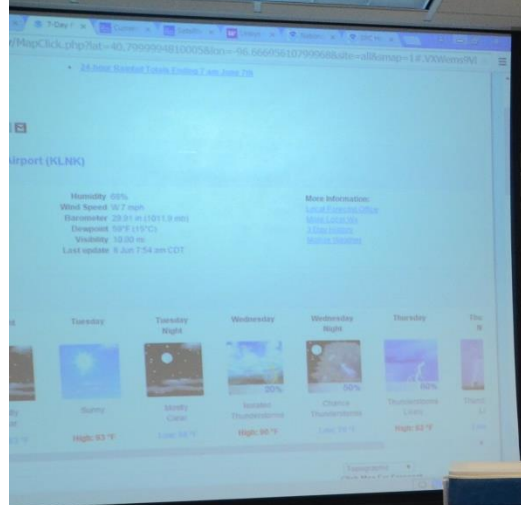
7-Day F x | Current x | Satellite x | Lincol x | Nation x | SPC W x

/MapClick.php?lat=40.79999048100058&lon=-96.66659818799968&site=all&smap=1#.V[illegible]

• 24 Hour Rainfall Totals Ending 7 am June 7th

irport (KLNK)

Humidity 86%
Wind Speed W 7 mph
Barometer 29.91 in (1011.9 mb)
Dewpoint 59°F (15°C)
Visibility 10.00 mi
Last update 8 Jun 7:54 am CDT

More Information:
Local Forecast Office
More Local Wx
3 Day History
Mobile Weather

Tuesday | Tuesday Night | Wednesday | Wednesday Night | Thursday | Thu N

20% | 50% | 60%

Sunny | Mostly Clear | Isolated Thunderstorms | Chance Thunderstorms | Thunderstorms Likely

High: 83 °F | Low: 58 °F | High: 86 °F | Low: 59 °F | High: 82 °F

Topographic